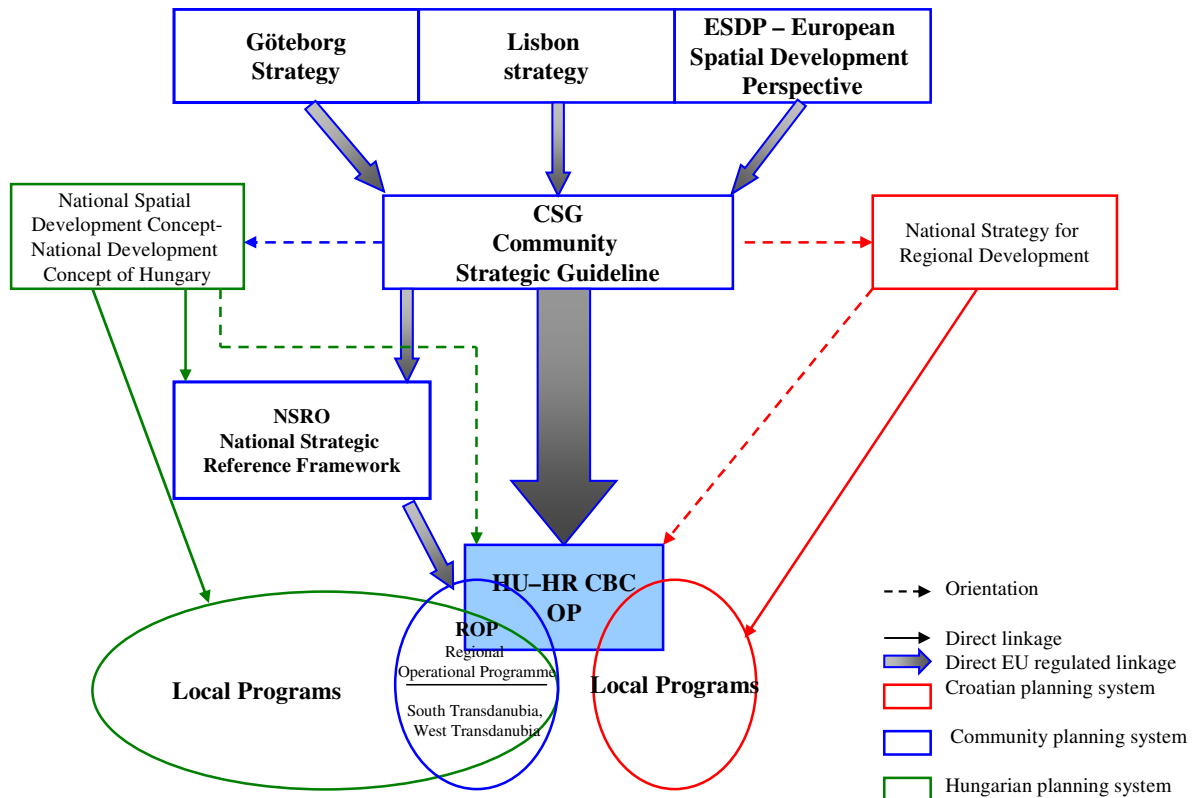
Göteborg Strategy

Lisbon strategy

ESDP – European Spatial Development Perspective

National Spatial Development Concept-National Development Concept of Hungary

CSG
Community
Strategic Guideline

National Strategy for Regional Development

NSRO
National Strategic Reference Framework

HU–HR CBC OP

ROP
Regional Operational Programme

South Transdanubia, West Transdanubia

Local Programs

Local Programs

Orientation

Direct linkage

Direct EU regulated linkage

Croatian planning system

Community planning system

Hungarian planning system